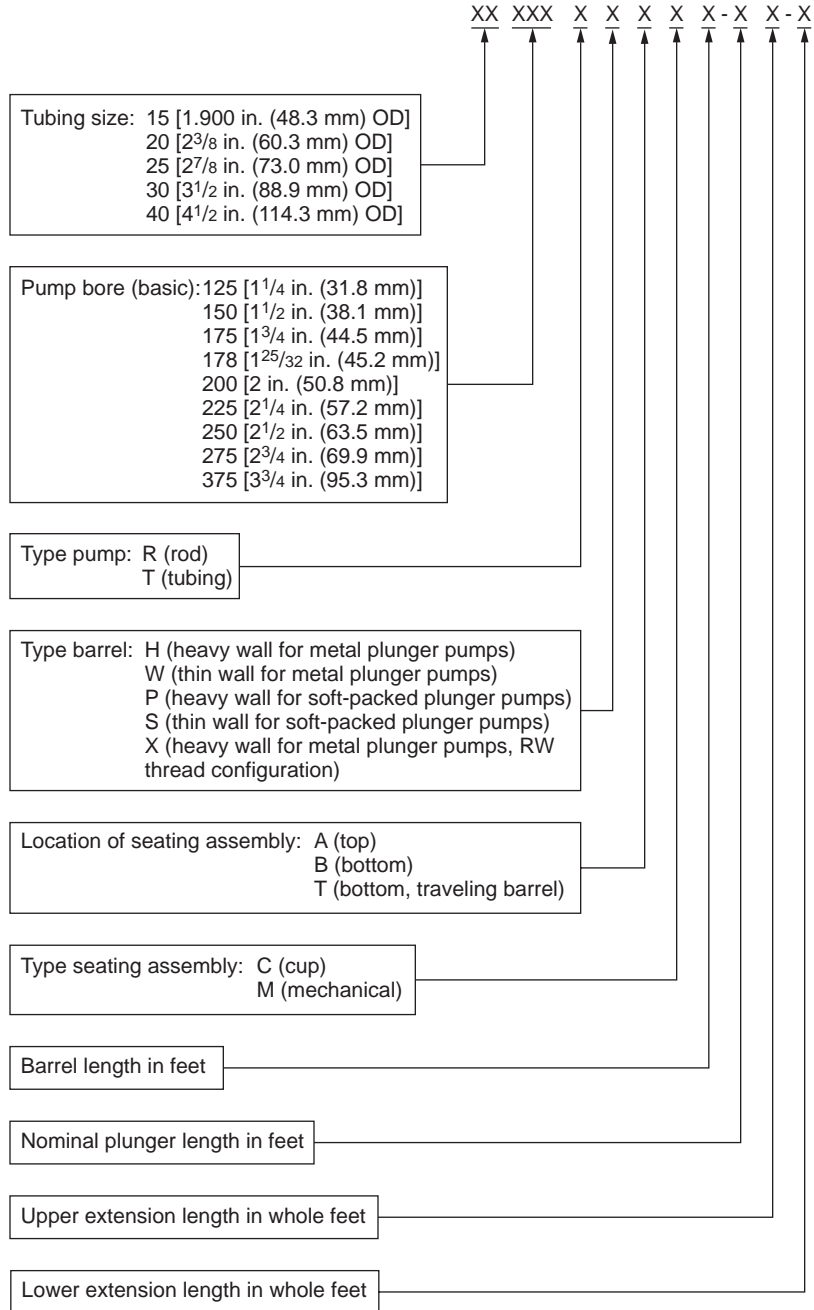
XX XXX X X X X X - X X - X

Tubing size: 15 [1.900 in. (48.3 mm) OD]
20 [$2^3/_8$ in. (60.3 mm) OD]
25 [$2^7/_8$ in. (73.0 mm) OD]
30 [$3^1/_2$ in. (88.9 mm) OD]
40 [$4^1/_2$ in. (114.3 mm) OD]

Pump bore (basic): 125 [$1^1/_4$ in. (31.8 mm)]
150 [$1^1/_2$ in. (38.1 mm)]
175 [$1^3/_4$ in. (44.5 mm)]
178 [$1^{25}/_{32}$ in. (45.2 mm)]
200 [2 in. (50.8 mm)]
225 [$2^1/_4$ in. (57.2 mm)]
250 [$2^1/_2$ in. (63.5 mm)]
275 [$2^3/_4$ in. (69.9 mm)]
375 [$3^3/_4$ in. (95.3 mm)]

Type pump: R (rod)
T (tubing)

Type barrel: H (heavy wall for metal plunger pumps)
W (thin wall for metal plunger pumps)
P (heavy wall for soft-packed plunger pumps)
S (thin wall for soft-packed plunger pumps)
X (heavy wall for metal plunger pumps, RW thread configuration)

Location of seating assembly: A (top)
B (bottom)
T (bottom, traveling barrel)

Type seating assembly: C (cup)
M (mechanical)

Barrel length in feet

Nominal plunger length in feet

Upper extension length in whole feet

Lower extension length in whole feet